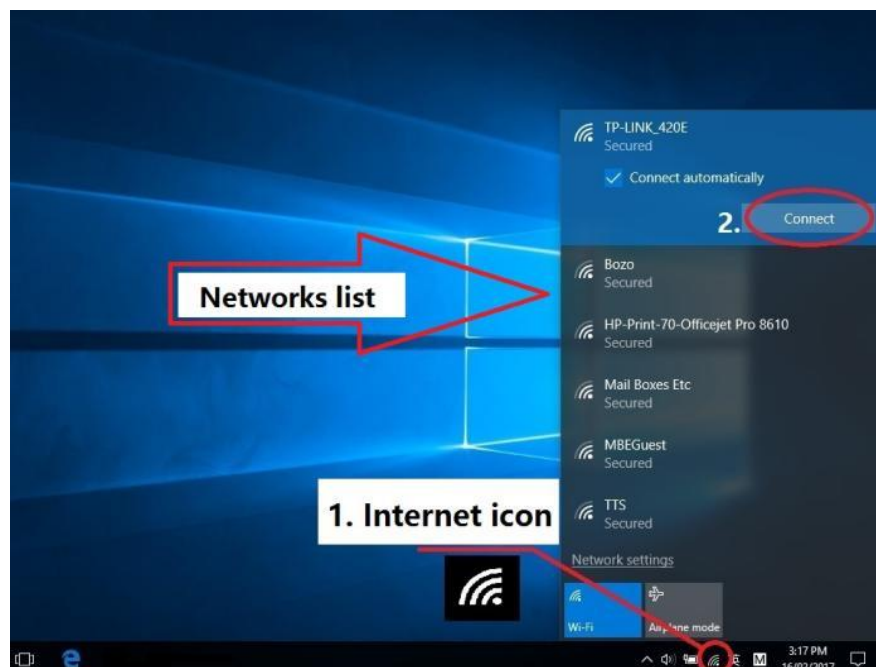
TP-LINK_420E
Secured

Connect automatically

2.

Connect

Networks list

Bozo
Secured

HP-Print-70-Officejet Pro 8610
Secured

Mail Boxes Etc
Secured

MBEGuest
Secured

TTS
Secured

1. Internet icon

Network settings

Wi-Fi

Air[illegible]lane mode

3:17 PM
16/02/2017